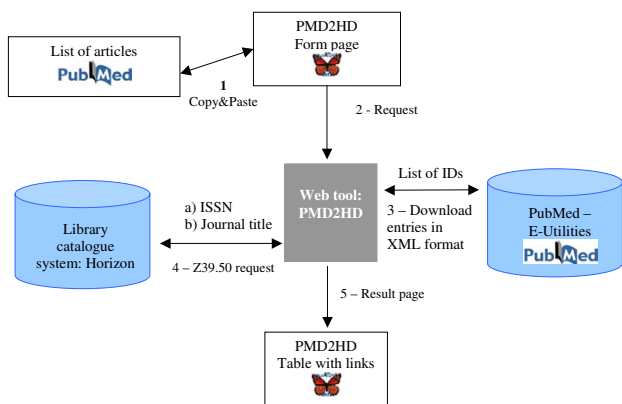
List of articles
PubMed

PMD2HD
Form page

1
Copy&Paste

2 - Request

Library catalogue system: Horizon

a) ISSN
b) Journal title

4 – Z39.50 request

Web tool: PMD2HD

List of IDs

3 – Download entries in XML format

PubMed – E-Utilities
PubMed

5 – Result page

PMD2HD
Table with links